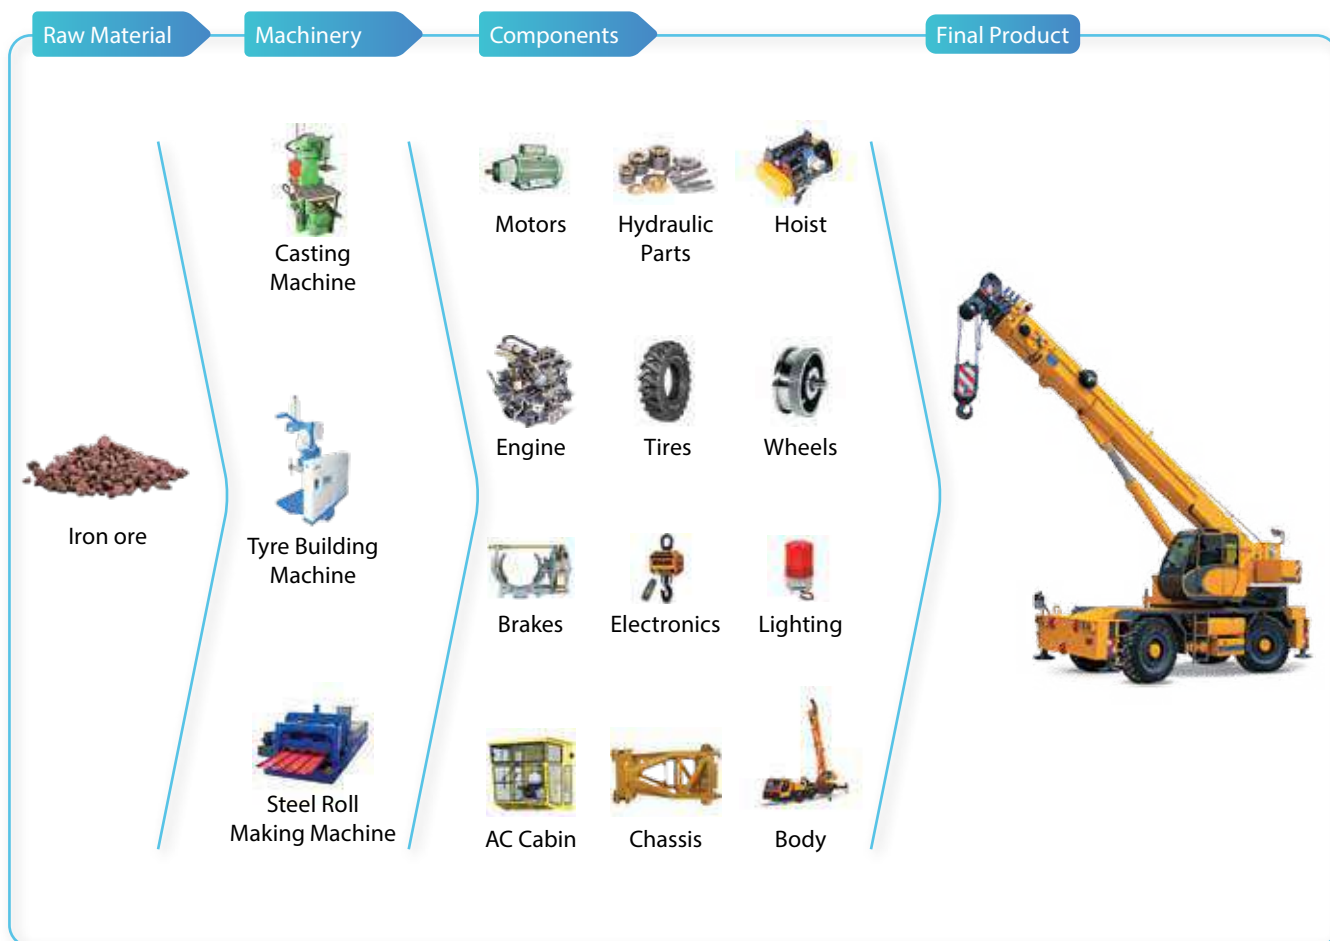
Raw Material
Machinery
Components
Final Product

Iron ore

Casting Machine

Tyre Building Machine

Steel Roll Making Machine

Motors
Hydraulic Parts
Hoist

Engine
Tires
Wheels

Brakes
Electronics
Lighting

AC Cabin
Chassis
Body